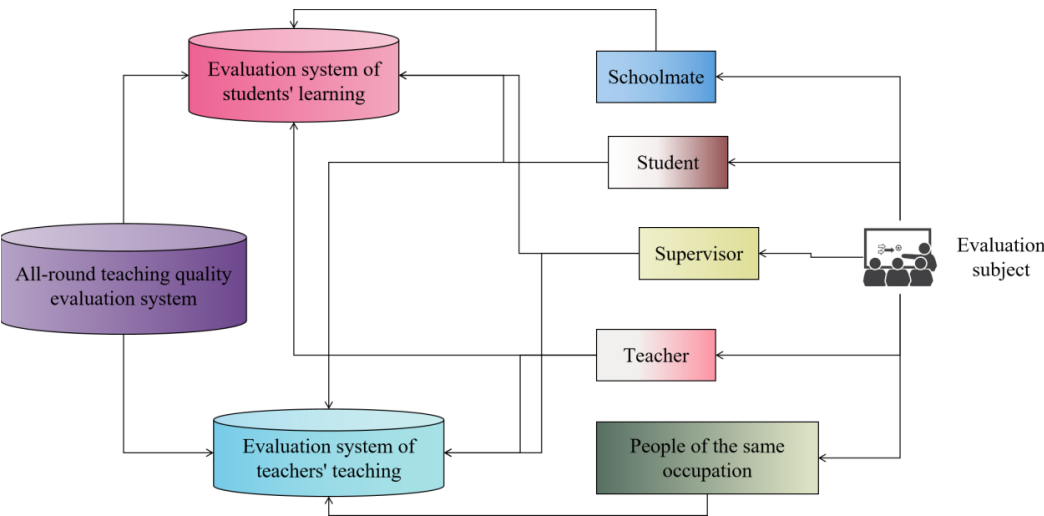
Evaluation system of students' learning

Schoolmate

Student

All-round teaching quality evaluation system

Supervisor

Evaluation subject

Teacher

Evaluation system of teachers' teaching

People of the same occupation